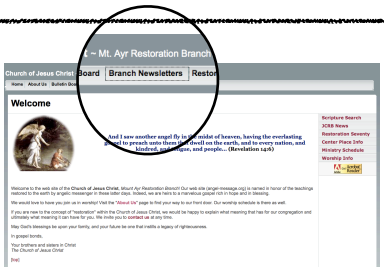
t ~ Mt. Ayr Restoration Branch

Church of Jesus Christ Board Branch Newsletters Restor

Home About Us Bulletin Boa

Welcome

And I saw another angel fly in the midst of heaven, having the everlasting gospel to preach unto them that dwell on the earth, and to every nation, and kindred, and tongue, and people... (Revelation 14:6)

Scripture Search
JCRB News
Restoration Seventy
Center Place Info
Ministry Schedule
Worship Info

Welcome to the web site of the Church of Jesus Christ, Mount Ayr Restoration Branch! Our web site (angel-message.org) is named in honor of the teachings restored to the earth by angelic messenger in these latter days. Indeed, we are heirs to a marvelous gospel rich in hope and in blessing.

We would love to have you join us in worship! Visit the "About Us" page to find your way to our front door. Our worship schedule is there as well.

If you are new to the concept of "restoration" within the Church of Jesus Christ, we would be happy to explain what meaning that has for our congregation and ultimately what meaning it can have for you. We invite you to contact us at any time.

May God's blessings be upon your family, and your future be one that instills a legacy of righteousness.

In gospel bonds,

Your brothers and sisters in Christ
The Church of Jesus Christ

[top]